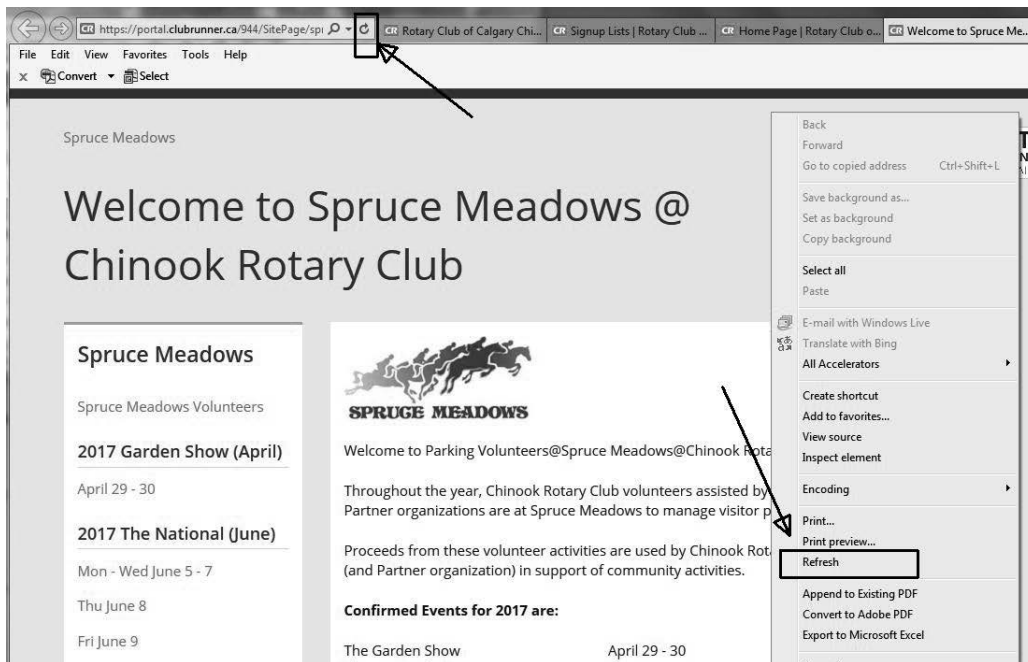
https://portal.clubrunner.ca/944/SitePage/spi

Rotary Club of Calgary Chi...

Signup Lists | Rotary Club ...

Home Page | Rotary Club o...

Welcome to Spruce Me...

File Edit View Favorites Tools Help

Convert Select

Spruce Meadows

Welcome to Spruce Meadows @ Chinook Rotary Club

Spruce Meadows

Spruce Meadows Volunteers

2017 Garden Show (April)

April 29 - 30

2017 The National (June)

Mon - Wed June 5 - 7

Thu June 8

Fri June 9

SPRUCE MEADOWS

Welcome to Parking Volunteers@Spruce Meadows@Chinook Rota

Throughout the year, Chinook Rotary Club volunteers assisted by Partner organizations are at Spruce Meadows to manage visitor p

Proceeds from these volunteer activities are used by Chinook Rot (and Partner organization) in support of community activities.

Confirmed Events for 2017 are:

The Garden Show April 29 - 30

Back
Forward
Go to copied address Ctrl+Shift+L
Save background as...
Set as background
Copy background
Select all
Paste
E-mail with Windows Live
Translate with Bing
All Accelerators
Create shortcut
Add to favorites...
View source
Inspect element
Encoding
Print...
Print preview...
Refresh
Append to Existing PDF
Convert to Adobe PDF
Export to Microsoft Excel